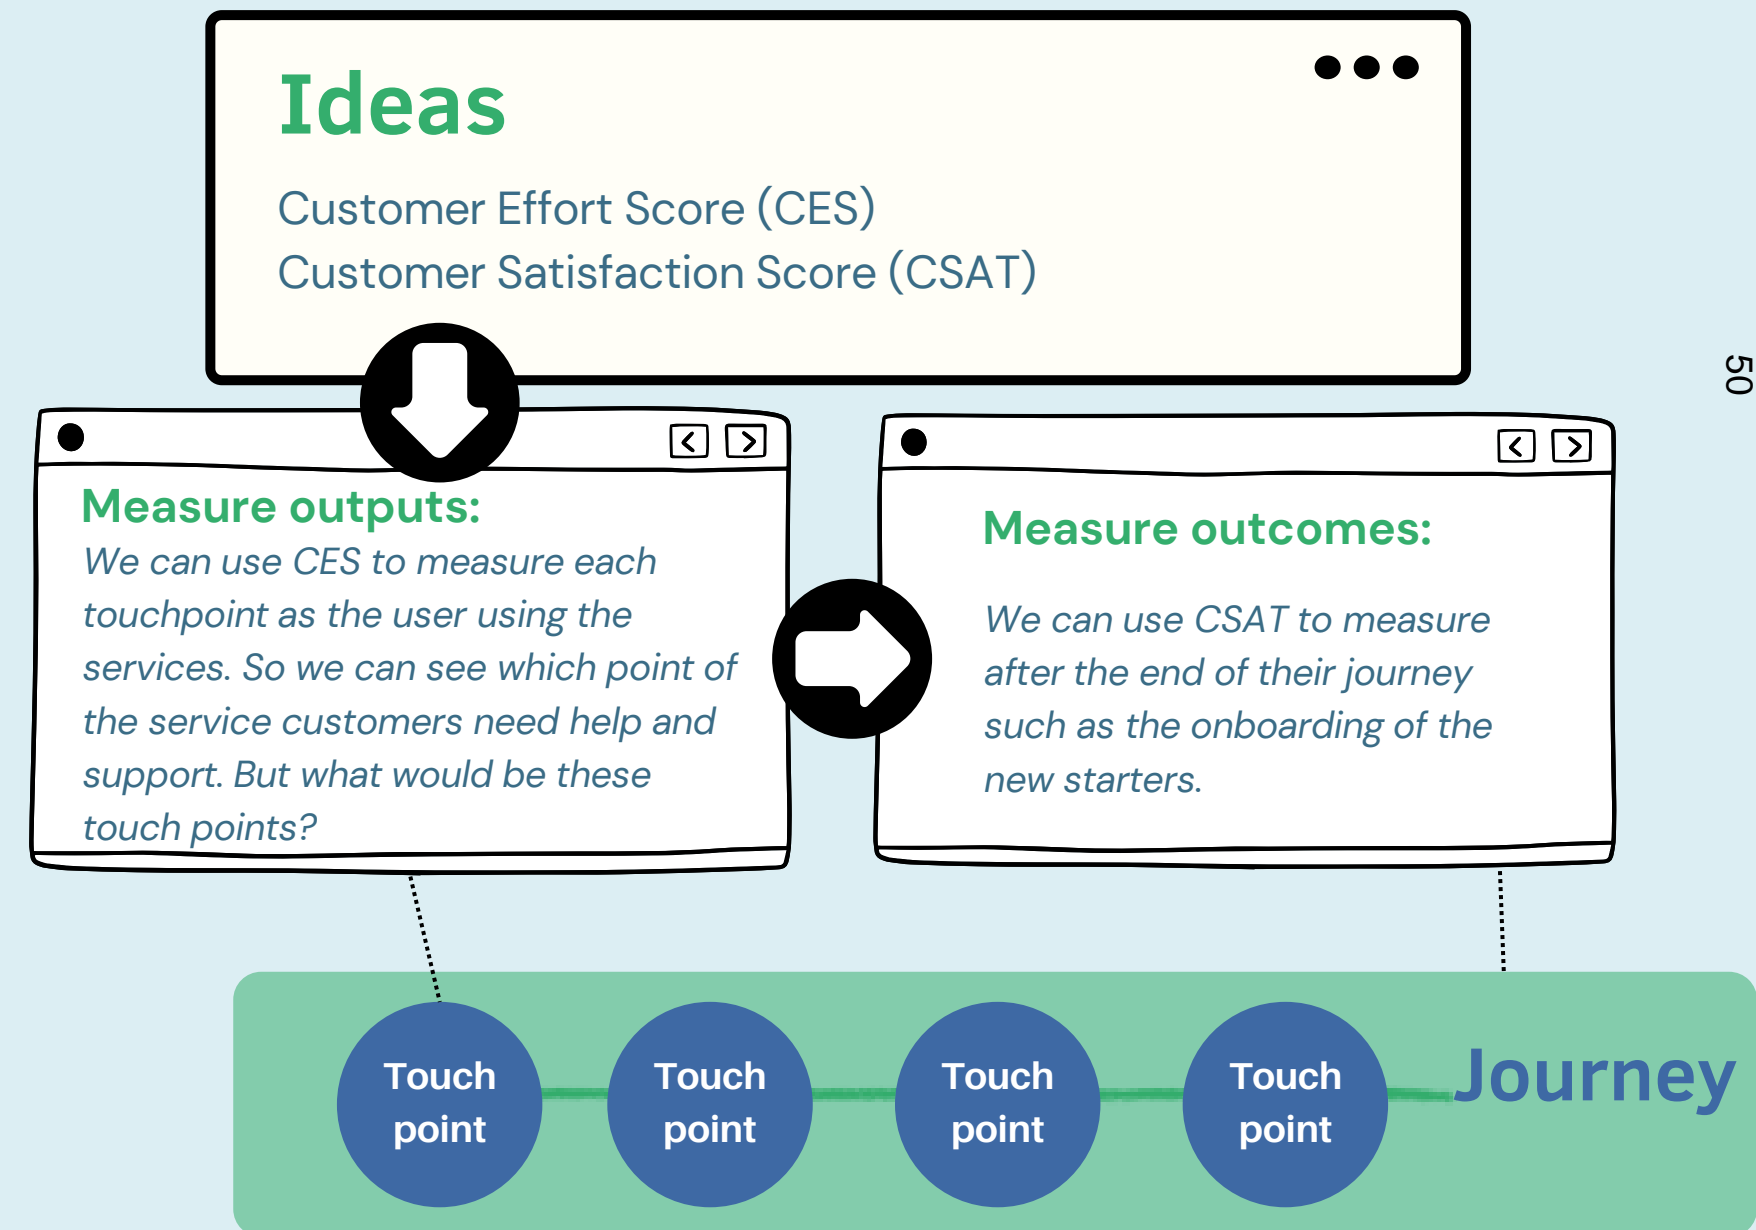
Ideas

Customer Effort Score (CES)
Customer Satisfaction Score (CSAT)

50

Measure outputs:
We can use CES to measure each touchpoint as the user using the services. So we can see which point of the service customers need help and support. But what would be these touch points?

Measure outcomes:
We can use CSAT to measure after the end of their journey such as the onboarding of the new starters.

Touch point

Touch point

Touch point

Touch point

Journey